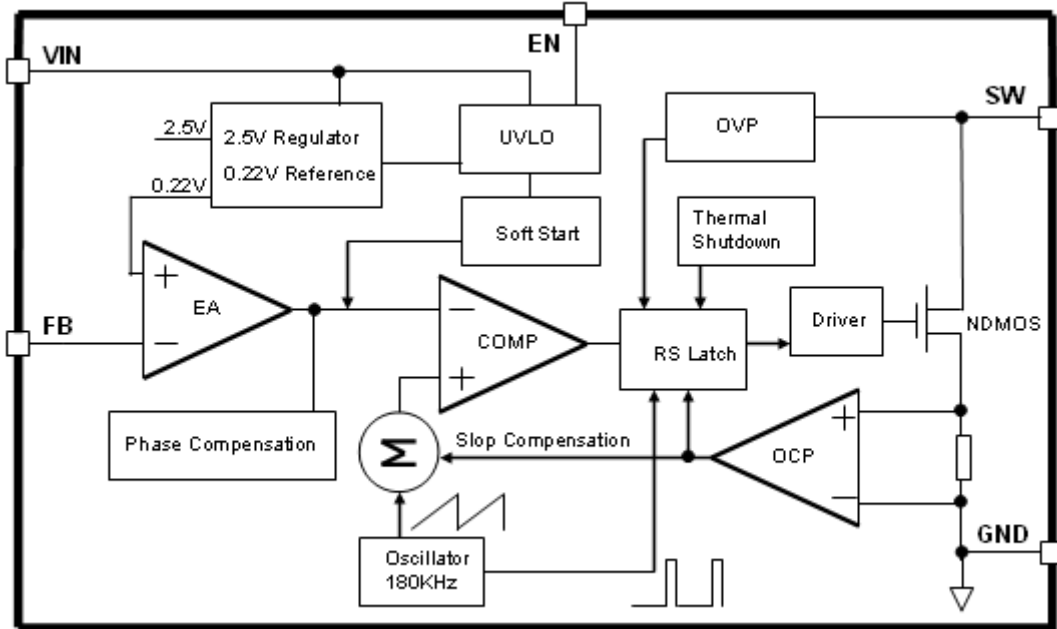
EN

VIN

SW

2.5V

2.5V Regulator

0.22V Reference

0.22V

UVLO

OVP

Soft Start

Thermal Shutdown

EA

+

−

FB

−

COMP

+

RS Latch

Driver

NDMOS

Phase Compensation

$\Sigma$

Slop Compensation

OCP

+

−

GND

Oscillator 180KHz